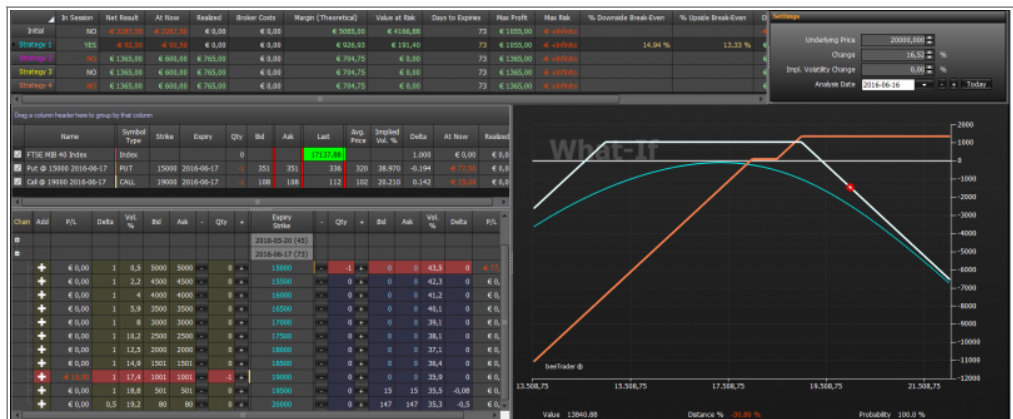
| | In Session | Net Result | At Now | Realized | Broker Costs | Margin (Theoretical) | Value at Risk | Days to Expires | Max Profit | Max Risk | % Downside Break-Even | % Upside Break-Even | D |
|---|---|---|---|---|---|---|---|---|---|---|---|---|---|
| Initial | NO | -€ 2287,50 | -€ 2287,50 | € 0,00 | € 0,00 | € 5085,00 | € 4166,88 | 73 | € 1655,00 | -€ Infinito | | | |
| Strategy 1 | YES | -€ 92,50 | -€ 92,50 | € 0,00 | € 0,00 | € 926,93 | € 191,40 | 73 | € 1655,00 | -€ Infinito | 14.94 % | 13.33 % | |
| Strategy 2 | NO | € 1365,00 | € 600,00 | € 765,00 | € 0,00 | € 704,75 | € 0,00 | 73 | € 1655,00 | -€ Infinito | | | |
| Strategy 3 | NO | € 1365,00 | € 600,00 | € 765,00 | € 0,00 | € 704,75 | € 0,00 | 73 | € 1655,00 | -€ Infinito | | | |
| Strategy 4 | NO | € 1365,00 | € 600,00 | € 765,00 | € 0,00 | € 704,75 | € 0,00 | 73 | € 1655,00 | -€ Infinito | | | |

Settings
Underlying Price 20000,000
Change 16,52 %
Impl. Volatility Change 0,00 %
Analysis Date 2016-06-16 Today

Drag a column header here to group by that column

| | Name | Symbol Type | Strike | Expiry | Qty | Bid | Ask | Last | Avg. Price | Implied Vol. % | Delta | At Now | Realized |
|---|---|---|---|---|---|---|---|---|---|---|---|---|---|
| ☑ | FTSE MIB 40 Index | Index | | | 0 | | | 17137,88 | | | 1.000 | € 0,00 | € 0, |
| ☑ | Put @ 15000 2016-06-17 | PUT | 15000 | 2016-06-17 | -1 | 351 | 351 | 336 | 320 | 38.970 | -0.194 | -€ 77,50 | € 0, |
| ☑ | Call @ 19000 2016-06-17 | CALL | 19000 | 2016-06-17 | 1 | 108 | 108 | 112 | 102 | 20.210 | 0.142 | -€ 15,00 | € 0, |

What-If

| Chain | Add | P/L | Delta | Vol. % | Bid | Ask | - | Qty | + | Expiry Strike | - | Qty | + | Bid | Ask | Vol. % | Delta | P/L |
|---|---|---|---|---|---|---|---|---|---|---|---|---|---|---|---|---|---|---|
| | | | | | | | | | | 2016-05-20 (45) | | | | | | | | |
| | | | | | | | | | | 2016-06-17 (73) | | | | | | | | |
| | + | € 0,00 | 1 | 0,5 | 5000 | 5000 | - | 0 | + | 15000 | - | -1 | + | 0 | 0 | 43,5 | 0 | -€ 7 |
| | + | € 0,00 | 1 | 2,2 | 4500 | 4500 | - | 0 | + | 15500 | - | 0 | + | 0 | 0 | 42,3 | 0 | € 0, |
| | + | € 0,00 | 1 | 4 | 4000 | 4000 | - | 0 | + | 16000 | - | 0 | + | 0 | 0 | 41,2 | 0 | € 0, |
| | + | € 0,00 | 1 | 5,9 | 3500 | 3500 | - | 0 | + | 16500 | - | 0 | + | 0 | 0 | 40,1 | 0 | € 0, |
| | + | € 0,00 | 1 | 8 | 3000 | 3000 | - | 0 | + | 17000 | - | 0 | + | 0 | 0 | 39,1 | 0 | € 0, |
| | + | € 0,00 | 1 | 10,2 | 2500 | 2500 | - | 0 | + | 17500 | - | 0 | + | 0 | 0 | 38,1 | 0 | € 0, |
| | + | € 0,00 | 1 | 12,5 | 2000 | 2000 | - | 0 | + | 18000 | - | 0 | + | 0 | 0 | 37,1 | 0 | € 0, |
| | + | € 0,00 | 1 | 14,9 | 1501 | 1501 | - | 0 | + | 18500 | - | 0 | + | 0 | 0 | 36,4 | 0 | € 0, |
| | + | -€ 15,00 | 1 | 17,4 | 1001 | 1001 | - | -1 | + | 19000 | - | 0 | + | 0 | 0 | 35,9 | 0 | € 0, |
| | + | € 0,00 | 1 | 18,8 | 501 | 501 | - | 0 | + | 19500 | - | 0 | + | 15 | 15 | 35,5 | -0,08 | € 0, |
| | + | € 0,00 | 0,5 | 19,2 | 80 | 80 | - | 0 | + | 20000 | - | 0 | + | 147 | 147 | 35,3 | -0,5 | € 0, |

2000 1000 0 -1000 -2000 -3000 -4000 -5000 -6000 -7000 -8000 -9000 -10000 -11000 -12000
13.508,75 15.508,75 17.508,75 19.508,75 21.508,75
beeTrader ®
Value 13840.88 Distance % -30.86 % Probability 100.0 %